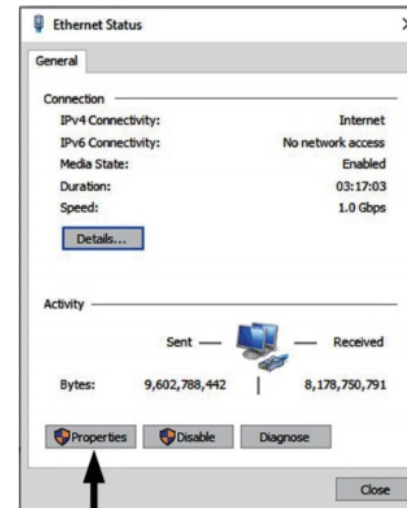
Ethernet Status

General

Connection

| | |
|---|---|
| IPv4 Connectivity: | Internet |
| IPv6 Connectivity: | No network access |
| Media State: | Enabled |
| Duration: | 03:17:03 |
| Speed: | 1.0 Gbps |

Details...

Activity

Sent — — Received

Bytes: 9,602,788,442 | 8,178,750,791

Properties Disable Diagnose

Close